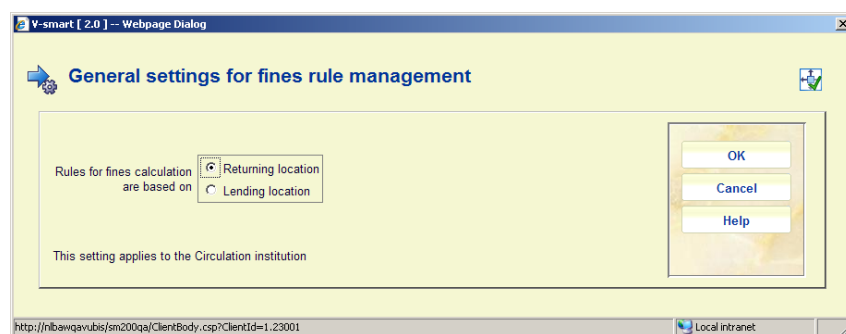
V-smart [ 2.0 ] -- Webpage Dialog

General settings for fines rule management

Rules for fines calculation are based on

Returning location

Lending location

This setting applies to the Circulation institution

OK

Cancel

Help

http://nlbawqavubis/sm200qa/ClientBody.csp?ClientId=1.23001

Local intranet